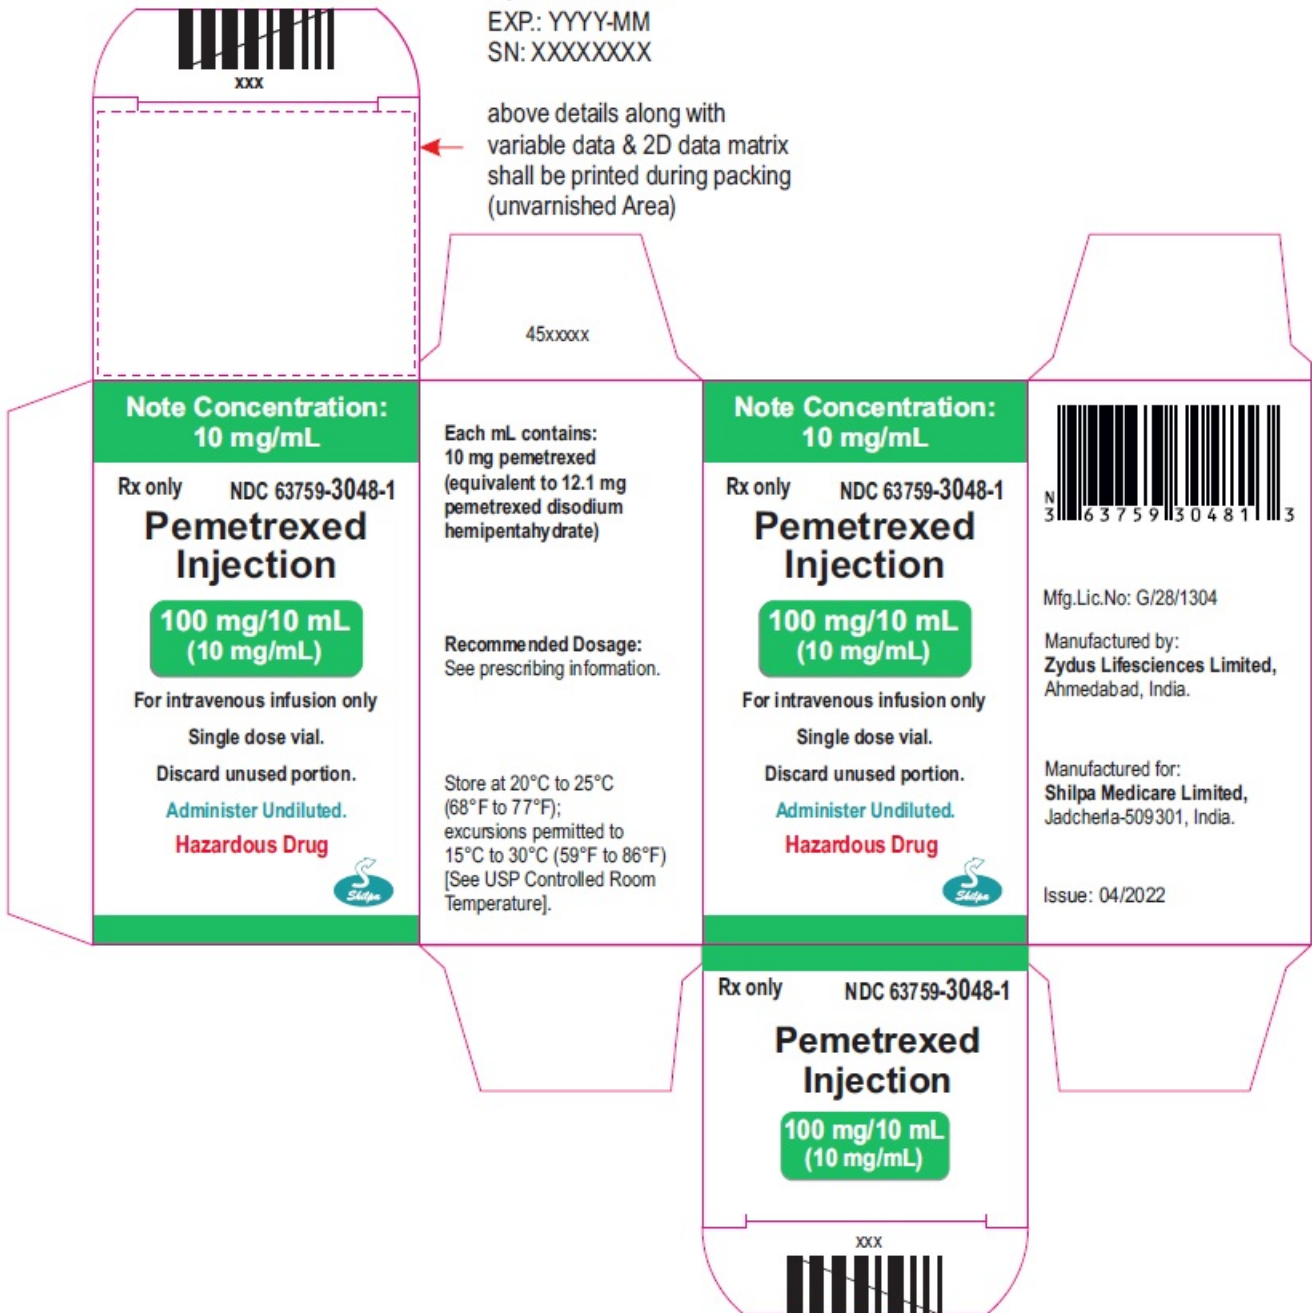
xxx

EXP.: YYYY-MM
SN: XXXXXXXX

above details along with variable data & 2D data matrix shall be printed during packing (unvarnished Area)

45xxxxx

Note Concentration: 10 mg/mL

Rx only NDC 63759-3048-1

Pemetrexed Injection

100 mg/10 mL (10 mg/mL)

For intravenous infusion only

Single dose vial.

Discard unused portion.

Administer Undiluted.

Hazardous Drug

Shilpa

Each mL contains: 10 mg pemetrexed (equivalent to 12.1 mg pemetrexed disodium hemipentahydrate)

Recommended Dosage: See prescribing information.

Store at 20°C to 25°C (68°F to 77°F); excursions permitted to 15°C to 30°C (59°F to 86°F) [See USP Controlled Room Temperature].

Note Concentration: 10 mg/mL

Rx only NDC 63759-3048-1

Pemetrexed Injection

100 mg/10 mL (10 mg/mL)

For intravenous infusion only

Single dose vial.

Discard unused portion.

Administer Undiluted.

Hazardous Drug

Shilpa

N 3 63759 30481 3

Mfg.Lic.No: G/28/1304

Manufactured by:
Zydus Lifesciences Limited,
Ahmedabad, India.

Manufactured for:
Shilpa Medicare Limited,
Jadcherla-509301, India.

Issue: 04/2022

Rx only NDC 63759-3048-1

Pemetrexed Injection

100 mg/10 mL (10 mg/mL)

xxx